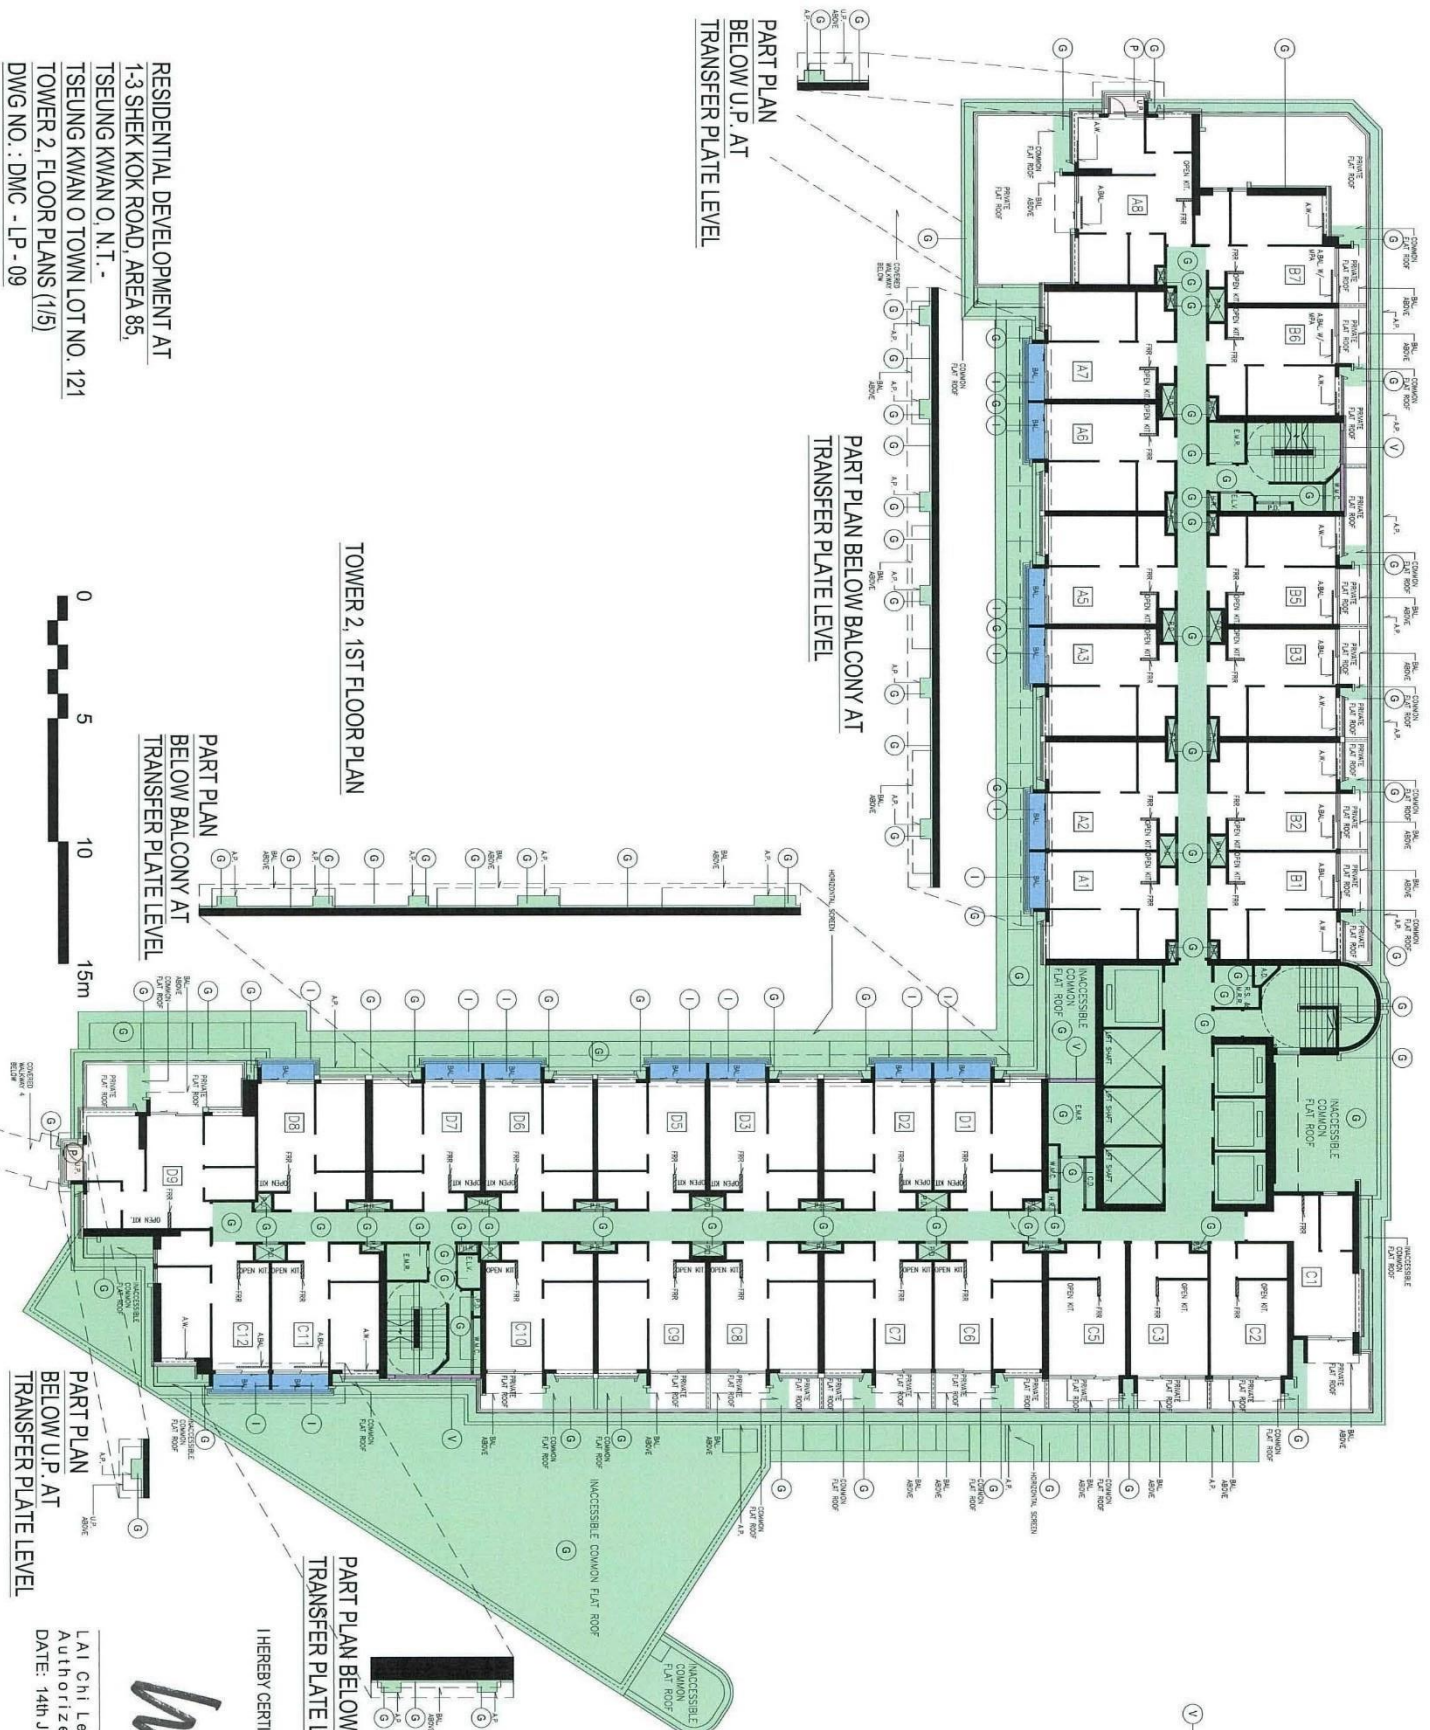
RESIDENTIAL DEVELOPMENT AT
1-3 SHEK KOK ROAD, AREA 85,
TSEUNG KWAN O, N.T. -
TSEUNG KWAN O TOWN LOT NO. 121
TOWER 2, FLOOR PLANS (1/5)
DWG NO. : DMC - LP - 09

PART PLAN
BELOW U.P. AT
TRANSFER PLATE LEVEL

PART PLAN BELOW BALCONY AT
TRANSFER PLATE LEVEL

TOWER 2, 1ST FLOOR PLAN

PART PLAN
BELOW BALCONY AT
TRANSFER PLATE LEVEL

0 5 10 15m

PART PLAN
BELOW U.P. AT
TRANSFER PLATE LEVEL

PART PLAN BELOW
TRANSFER PLATE L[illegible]

I HEREBY CERTI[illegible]

LAI Chi Le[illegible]
Authorize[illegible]
DATE: 14th J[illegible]

A8 A7 A6 A5 A3 A2 A1
B7 B6 B5 B3 B2 B1
C1 C2 C3 C5 C6 C7 C8 C9 C10 C11 C12
D1 D2 D3 D5 D6 D7 D8 D9

INACCESSIBLE COMMON FLAT ROOF
INACCESSIBLE COMMON FLAT ROOF
INACCESSIBLE COMMON FLAT ROOF
INACCESSIBLE FLAT ROOF
COMMON FLAT ROOF
PRIVATE FLAT ROOF
BAL. ABOVE
A.P.
U.P.
BAL.
A.BAL.
OPEN KIT.
FRR
E.M.R.
LIFT SHAFT
HORIZONTAL SCREEN
COVERED WALKWAY BELOW
G
V
I
P